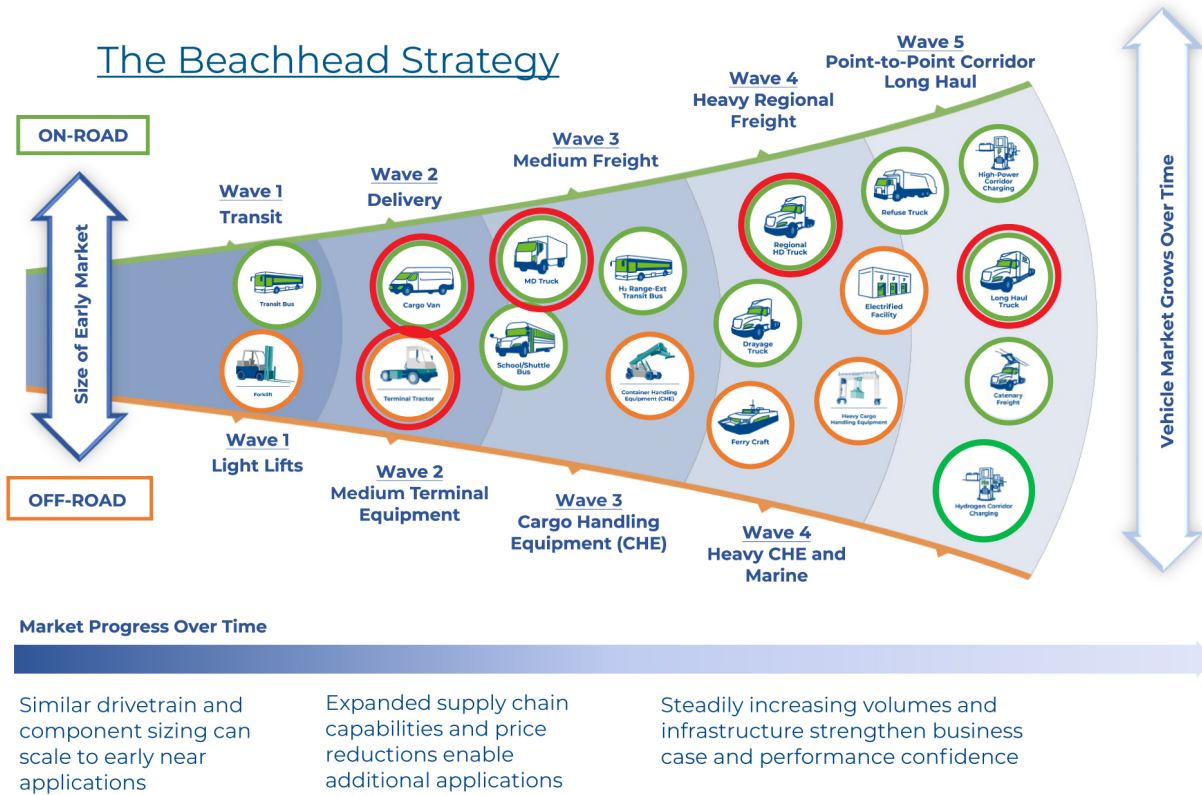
The Beachhead Strategy

ON-ROAD

OFF-ROAD

Size of Early Market

Wave 1
Transit

Wave 2
Delivery

Wave 3
Medium Freight

Wave 4
Heavy Regional Freight

Wave 5
Point-to-Point Corridor Long Haul

Transit Bus

Forklift

Cargo Van

Terminal Tractor

MD Truck

$H_2$ Range-Ext Transit Bus

School/Shuttle Bus

Container Handling Equipment (CHE)

Regional HD Truck

Drayage Truck

Ferry Craft

Electrified Facility

Heavy Cargo Handling Equipment

Refuse Truck

High-Power Corridor Charging

Long Haul Truck

Catenary Freight

Hydrogen Corridor Charging

Wave 1
Light Lifts

Wave 2
Medium Terminal Equipment

Wave 3
Cargo Handling Equipment (CHE)

Wave 4
Heavy CHE and Marine

Vehicle Market Grows Over Time

Market Progress Over Time

Similar drivetrain and component sizing can scale to early near applications

Expanded supply chain capabilities and price reductions enable additional applications

Steadily increasing volumes and infrastructure strengthen business case and performance confidence